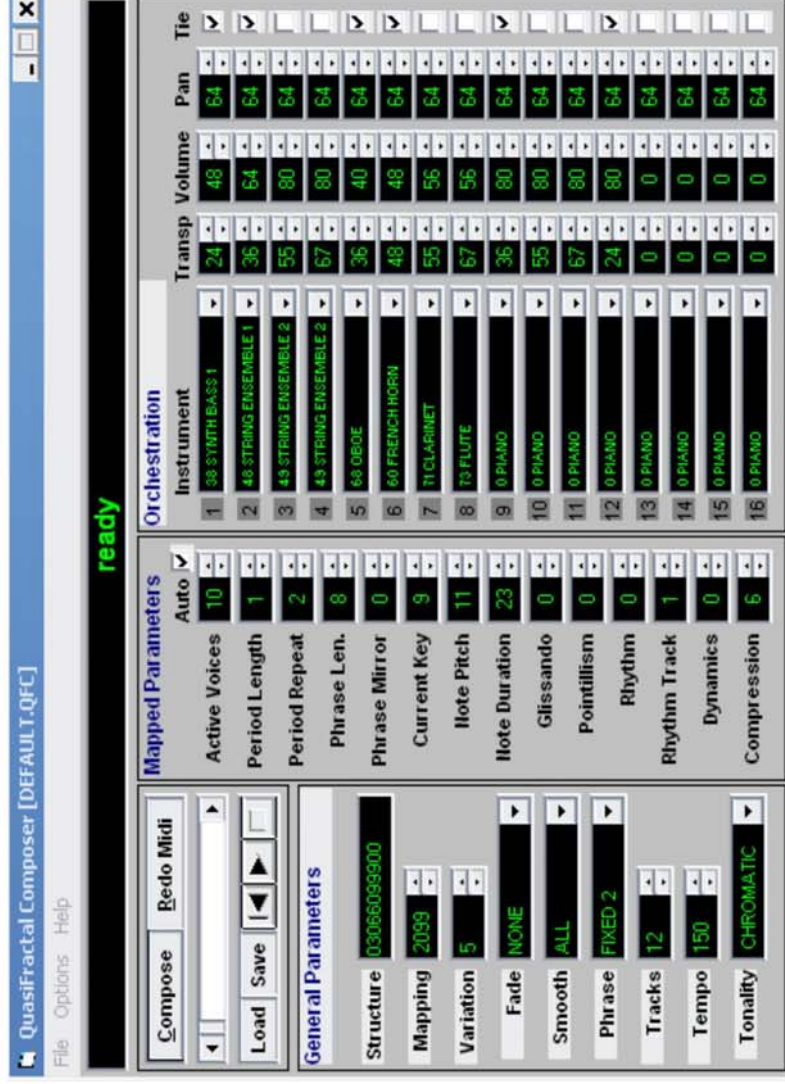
QuasiFractal Composer [DEFAULT.QFC]

File Options Help

ready

Compose
Redo Midi
Load
Save

General Parameters

| | |
|---|---|
| Structure | 030660099900 |
| Mapping | 2099 |
| Variation | 5 |
| Fade | NONE |
| Smooth | ALL |
| Phrase | FIXED 2 |
| Tracks | 12 |
| Tempo | 150 |
| Tonality | CHROMATIC |

Mapped Parameters

Auto

| | |
|---|---|
| Active Voices | 10 |
| Period Length | 1 |
| Period Repeat | 2 |
| Phrase Len. | 8 |
| Phrase Mirror | 0 |
| Current Key | 9 |
| Note Pitch | 11 |
| Note Duration | 23 |
| Glissando | 0 |
| Pointillism | 0 |
| Rhythm | 0 |
| Rhythm Track | 1 |
| Dynamics | 0 |
| Compression | 6 |

Orchestration

| | Instrument | Transp | Volume | Pan | Tie |
|---|---|---|---|---|---|
| 1 | 38 SYNTH BASS 1 | 24 | 48 | 64 | ✓ |
| 2 | 48 STRING ENSEMBLE 1 | 36 | 64 | 64 | ✓ |
| 3 | 49 STRING ENSEMBLE 2 | 55 | 80 | 64 | |
| 4 | 49 STRING ENSEMBLE 2 | 67 | 80 | 64 | |
| 5 | 68 OBOE | 36 | 40 | 64 | ✓ |
| 6 | 60 FRENCH HORN | 48 | 48 | 64 | ✓ |
| 7 | 71 CLARINET | 55 | 56 | 64 | |
| 8 | 73 FLUTE | 67 | 56 | 64 | |
| 9 | 0 PIANO | 36 | 80 | 64 | ✓ |
| 10 | 0 PIANO | 55 | 80 | 64 | |
| 11 | 0 PIANO | 67 | 80 | 64 | |
| 12 | 0 PIANO | 24 | 80 | 64 | ✓ |
| 13 | 0 PIANO | 0 | 0 | 64 | |
| 14 | 0 PIANO | 0 | 0 | 64 | |
| 15 | 0 PIANO | 0 | 0 | 64 | |
| 16 | 0 PIANO | 0 | 0 | 64 | |